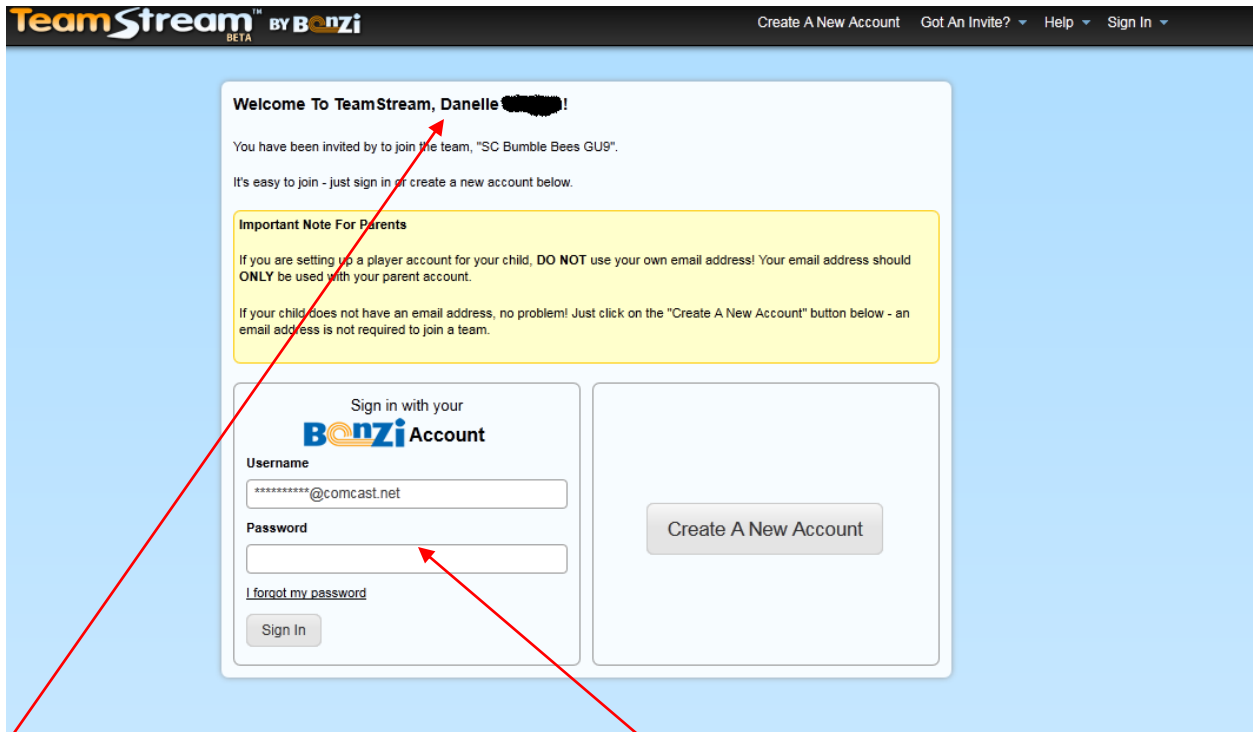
TeamStream™ BETA BY BONZI

Create A New Account Got An Invite? Help Sign In

Welcome To TeamStream, Danelle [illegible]!

You have been invited by to join the team, "SC Bumble Bees GU9".

It's easy to join - just sign in or create a new account below.

Important Note For Parents

If you are setting up a player account for your child, DO NOT use your own email address! Your email address should ONLY be used with your parent account.

If your child does not have an email address, no problem! Just click on the "Create A New Account" button below - an email address is not required to join a team.

Sign in with your
BONZI Account

Username

**********@comcast.net

Password

I forgot my password

Sign In

Create A New Account